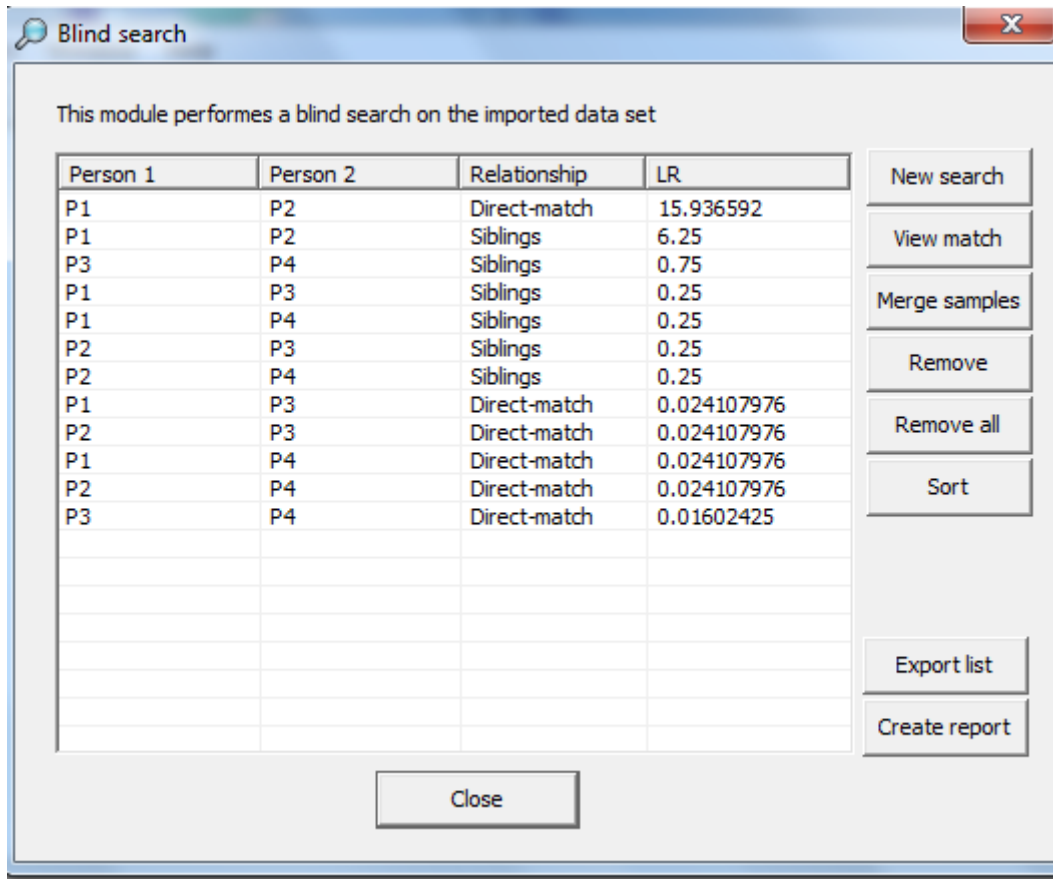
Blind search

This module performes a blind search on the imported data set

| Person 1 | Person 2 | Relationship | LR |
|---|---|---|---|
| P1 | P2 | Direct-match | 15.936592 |
| P1 | P2 | Siblings | 6.25 |
| P3 | P4 | Siblings | 0.75 |
| P1 | P3 | Siblings | 0.25 |
| P1 | P4 | Siblings | 0.25 |
| P2 | P3 | Siblings | 0.25 |
| P2 | P4 | Siblings | 0.25 |
| P1 | P3 | Direct-match | 0.024107976 |
| P2 | P3 | Direct-match | 0.024107976 |
| P1 | P4 | Direct-match | 0.024107976 |
| P2 | P4 | Direct-match | 0.024107976 |
| P3 | P4 | Direct-match | 0.01602425 |

New search
View match
Merge samples
Remove
Remove all
Sort
Export list
Create report
Close